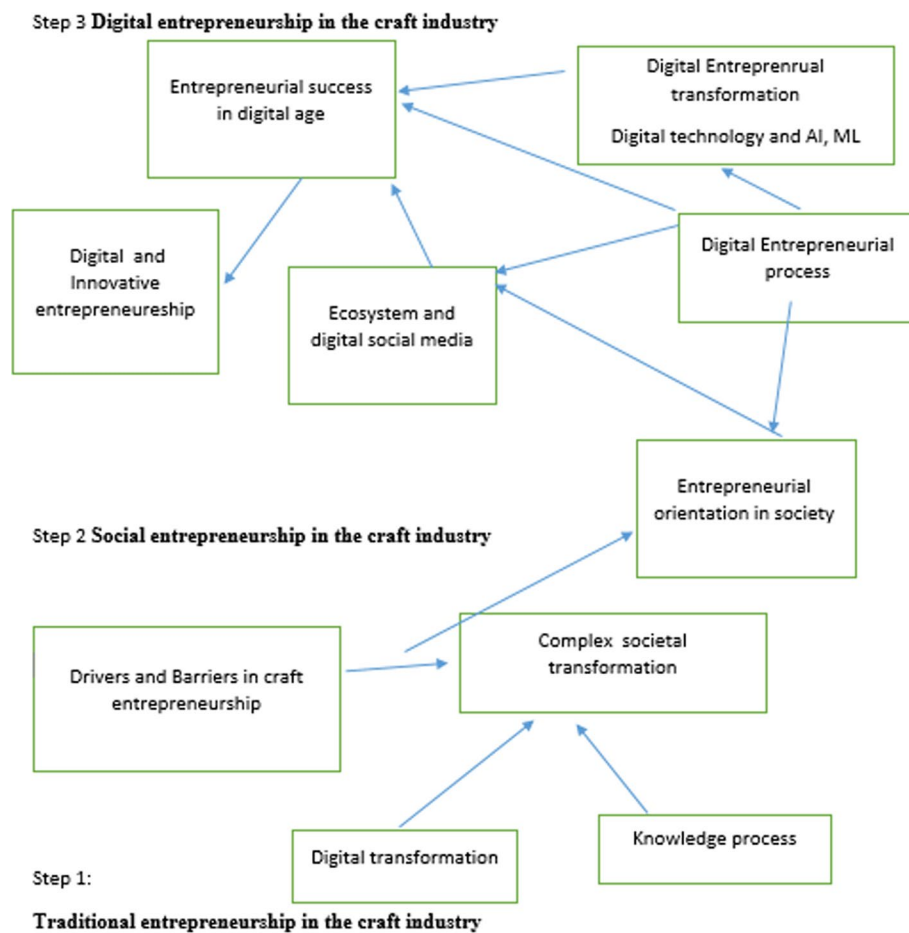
Step 3 Digital entrepreneurship in the craft industry

Entrepreneurial success in digital age

Digital Entreprenrual transformation

Digital technology and AI, ML

Digital and Innovative entrepreneureship

Ecosystem and digital social media

Digital Entrepreneurial process

Entrepreneurial orientation in society

Step 2 Social entrepreneurship in the craft industry

Drivers and Barriers in craft entrepreneurship

Complex societal transformation

Digital transformation

Knowledge process

Step 1:

Traditional entrepreneurship in the craft industry